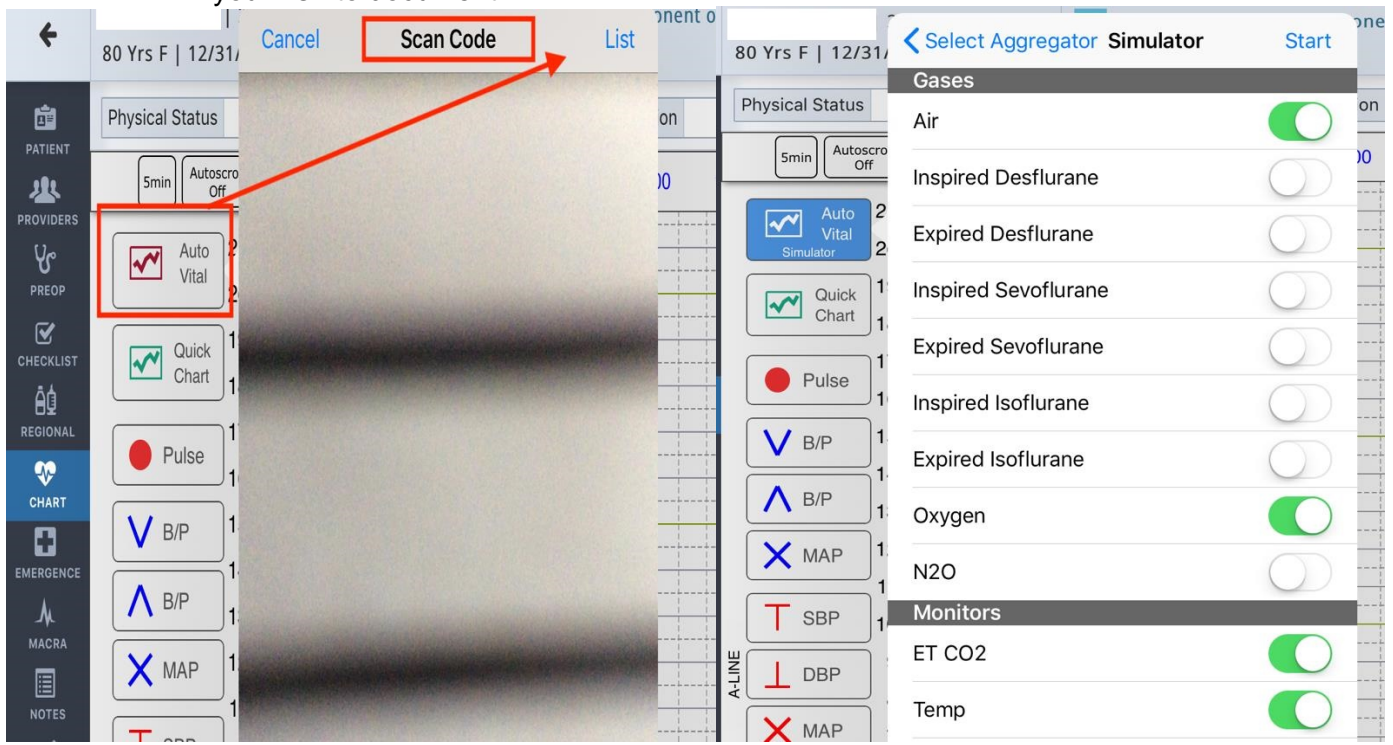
80 Yrs F | 12/31/

Cancel Scan Code List

ponent o

PATIENT
PROVIDERS
PREOP
CHECKLIST
REGIONAL
CHART
EMERGENCE
MACRA
NOTES

Physical Status

on

5min

Autoscroll Off

Auto Vital

Quick Chart

Pulse

B/P

B/P

MAP

80 Yrs F | 12/31/

Physical Status

5min

Autoscroll Off

Auto Vital Simulator

Quick Chart

Pulse

B/P

B/P

MAP

SBP

DBP

MAP

A-LINE

< Select Aggregator Simulator Start

Gases

Air

Inspired Desflurane

Expired Desflurane

Inspired Sevoflurane

Expired Sevoflurane

Inspired Isoflurane

Expired Isoflurane

Oxygen

N2O

Monitors

ET CO2

Temp